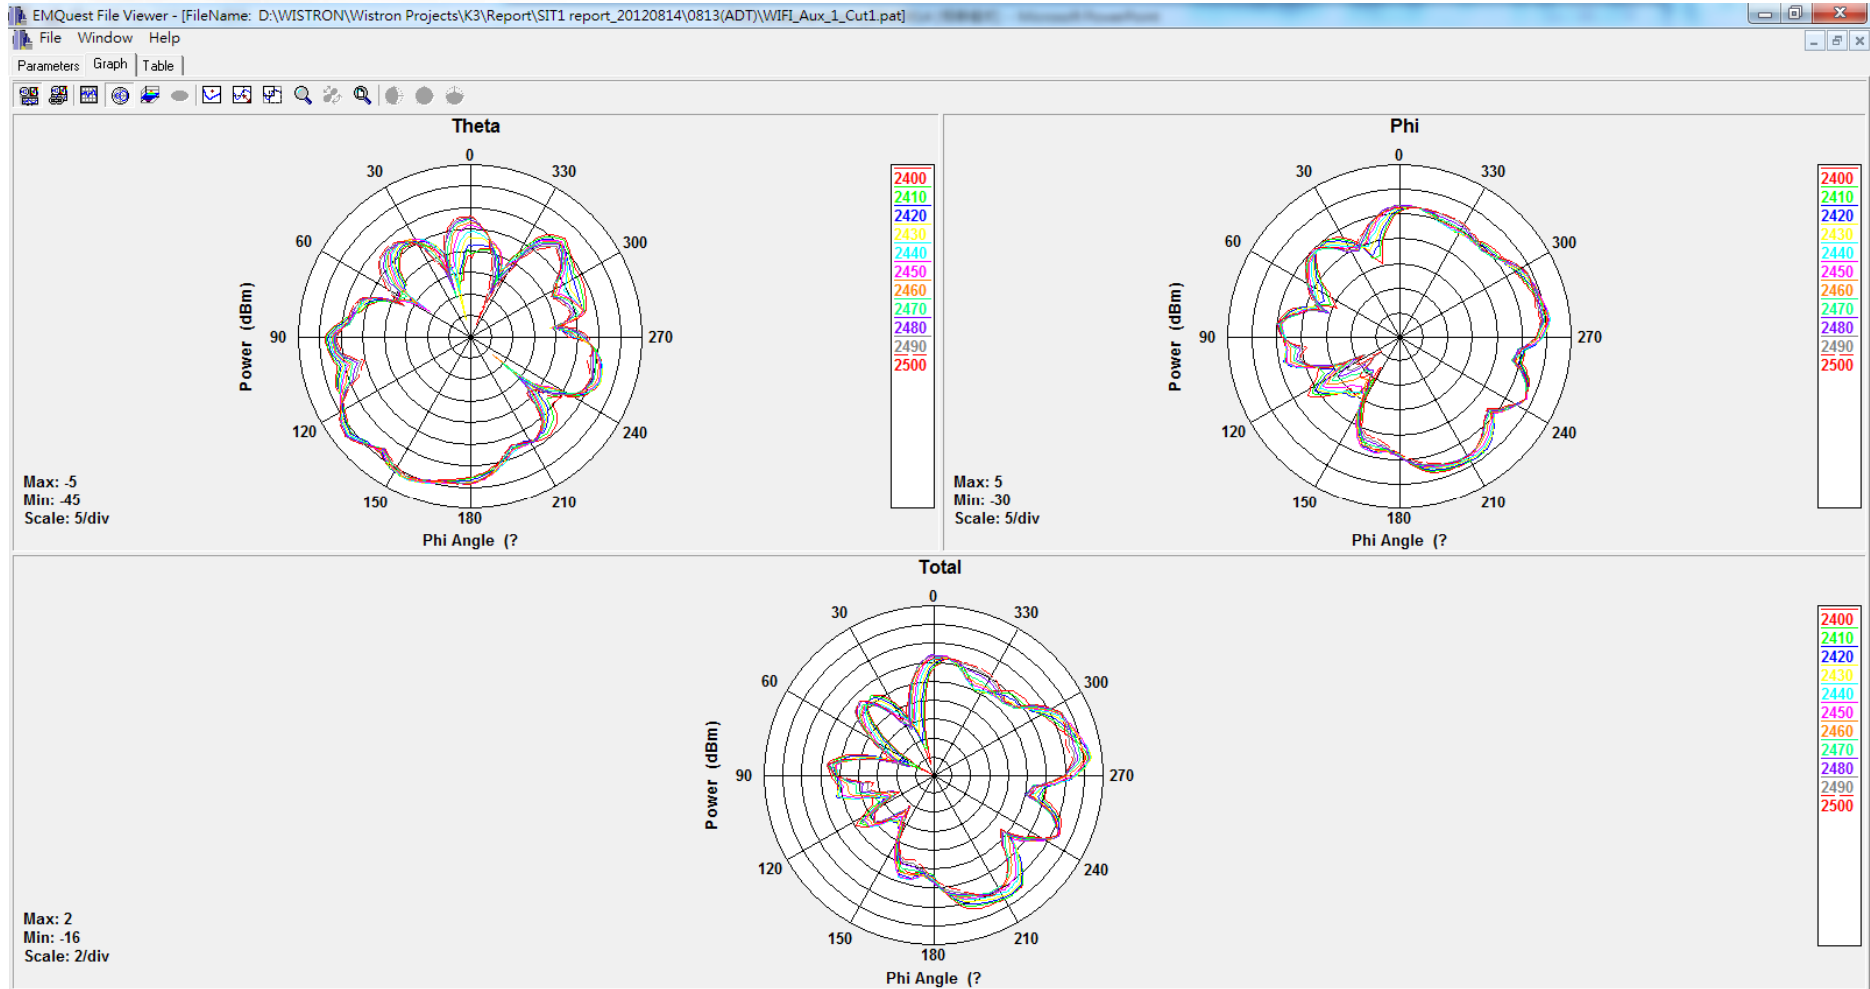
EMQuest File Viewer - [FileName: D:\WISTRON\Wistron Projects\K3\Report\SIT1 report_20120814\0813(ADT)\WIFI_Aux_1_Cut1.pat]

File Window Help

Parameters Graph Table

Theta

0 330 300 270 240 210 180 150 120 90 60 30

Power (dBm)

Max: -5
Min: -45
Scale: 5/div

Phi Angle (?

2400
2410
2420
2430
2440
2450
2460
2470
2480
2490
2500

Phi

0 330 300 270 240 210 180 150 120 90 60 30

Power (dBm)

Max: 5
Min: -30
Scale: 5/div

Phi Angle (?

2400
2410
2420
2430
2440
2450
2460
2470
2480
2490
2500

Total

0 330 300 270 240 210 180 150 120 90 60 30

Power (dBm)

Max: 2
Min: -16
Scale: 2/div

Phi Angle (?

2400
2410
2420
2430
2440
2450
2460
2470
2480
2490
2500